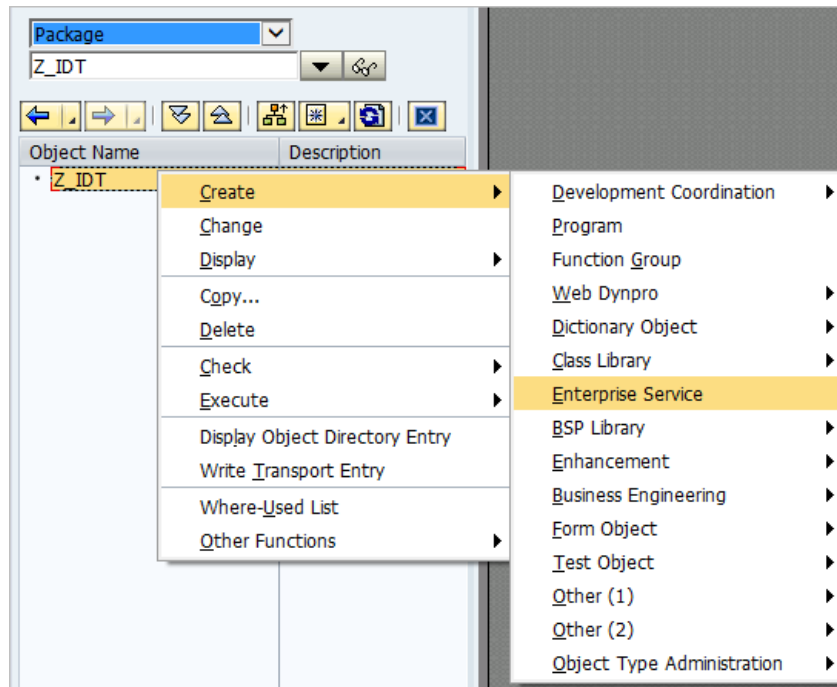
Package
Z_IDT

Object Name | Description
Z_IDT

Create
Change
Display
Copy...
Delete
Check
Execute
Display Object Directory Entry
Write Transport Entry
Where-Used List
Other Functions

Development Coordination
Program
Function Group
Web Dynpro
Dictionary Object
Class Library
Enterprise Service
BSP Library
Enhancement
Business Engineering
Form Object
Test Object
Other (1)
Other (2)
Object Type Administration